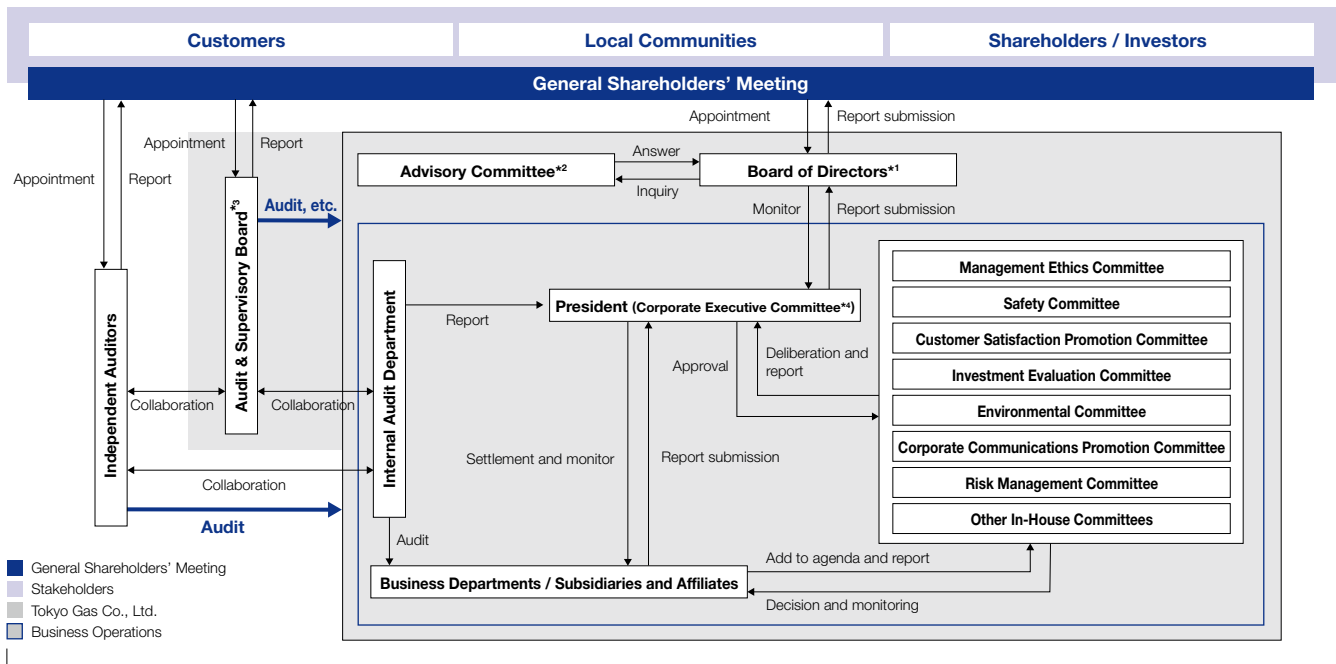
Customers

Local Communities

Shareholders / Investors

General Shareholders' Meeting

Appointment

Report submission

Appointment

Report

Appointment

Report

Advisory Committee*2

Answer

Inquiry

Board of Directors*1

Audit & Supervisory Board*3

Audit, etc.

Monitor

Report submission

Independent Auditors

Internal Audit Department

Report

President (Corporate Executive Committee*4)

Management Ethics Committee

Safety Committee

Customer Satisfaction Promotion Committee

Investment Evaluation Committee

Environmental Committee

Corporate Communications Promotion Committee

Risk Management Committee

Other In-House Committees

Approval

Deliberation and report

Collaboration

Collaboration

Settlement and monitor

Report submission

Collaboration

Audit

Audit

Add to agenda and report

Business Departments / Subsidiaries and Affiliates

Decision and monitoring

General Shareholders' Meeting

Stakeholders

Tokyo Gas Co., Ltd.

Business Operations